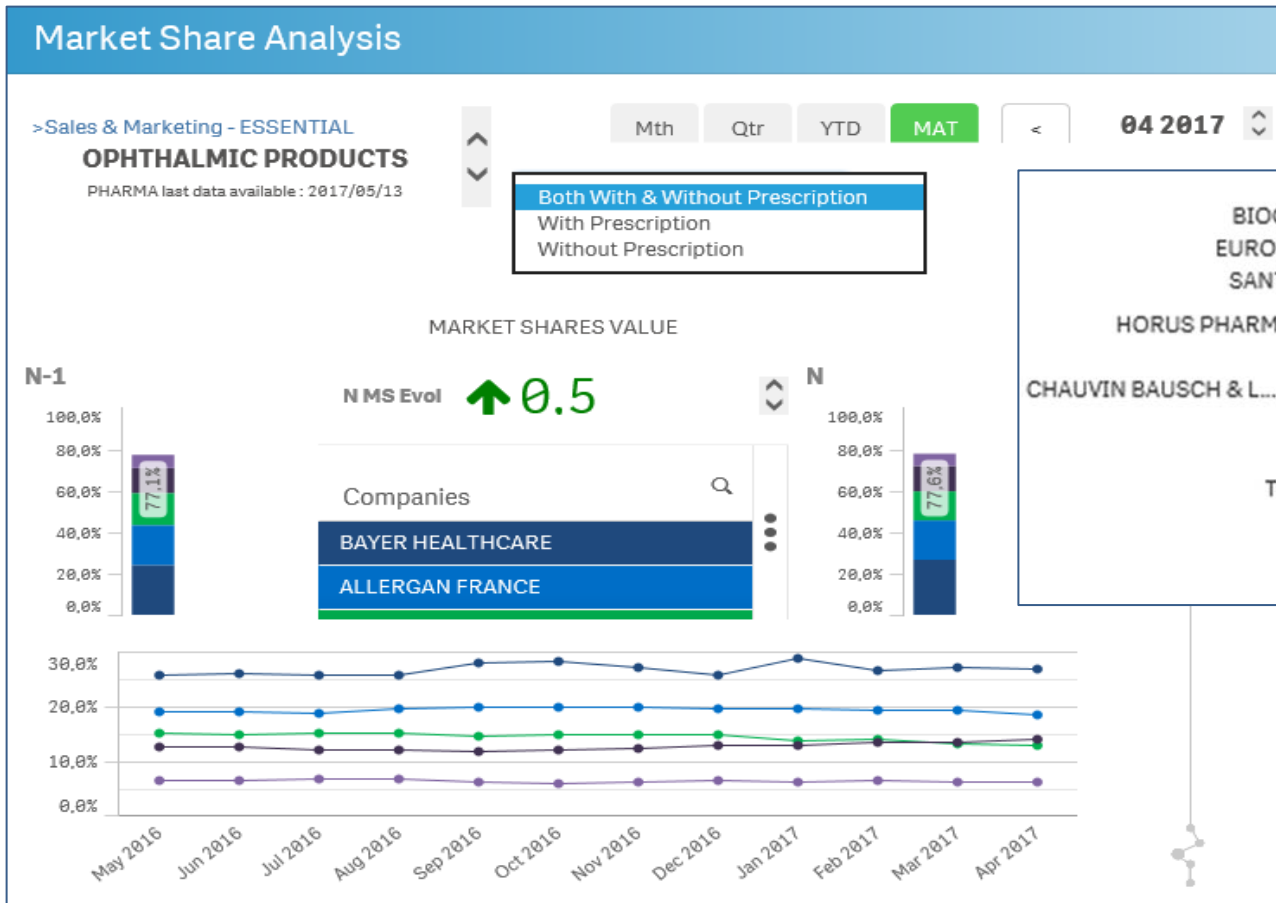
Market Share Analysis

>Sales & Marketing - ESSENTIAL
OPHTHALMIC PRODUCTS
PHARMA last data available : 2017/05/13

Mth | Qtr | YTD | MAT | <
04 2017

Both With & Without Prescription
With Prescription
Without Prescription

BIO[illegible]
EURO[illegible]
SAN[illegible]
HORUS PHARM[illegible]
CHAUVIN BAUSCH & L...
T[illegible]

MARKET SHARES VALUE

N-1
N MS Evol 0.5
N

100,0%
80,0%
60,0%
40,0%
20,0%
0,0%
77,1%

Companies
BAYER HEALTHCARE
ALLERGAN FRANCE

100,0%
80,0%
60,0%
40,0%
20,0%
0,0%
77,6%

30,0%
20,0%
10,0%
0,0%

May 2016
Jun 2016
Jul 2016
Aug 2016
Sep 2016
Oct 2016
Nov 2016
Dec 2016
Jan 2017
Feb 2017
Mar 2017
Apr 2017